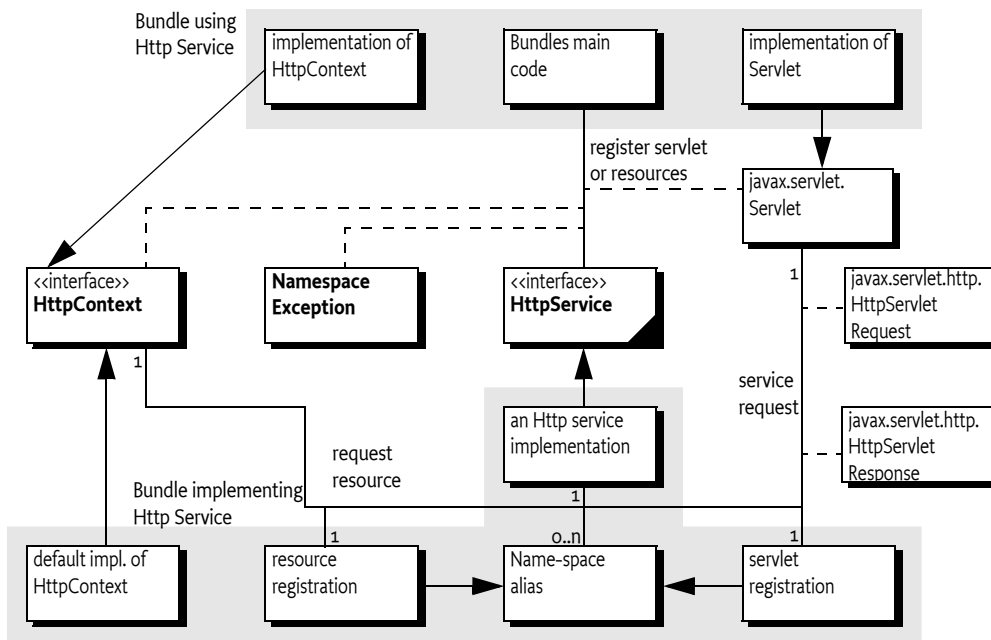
Bundle using Http Service

implementation of HttpContext

Bundles main code

implementation of Servlet

register servlet or resources

javax.servlet. Servlet

<<interface>> **HttpContext**

**Namespace Exception**

<<interface>> **HttpService**

1

javax.servlet.http. HttpServlet Request

1

service request

an Http service implementation

javax.servlet.http. HttpServlet Response

request resource

Bundle implementing Http Service

1

1

0..n

1

default impl. of HttpContext

resource registration

Name-space alias

servlet registration